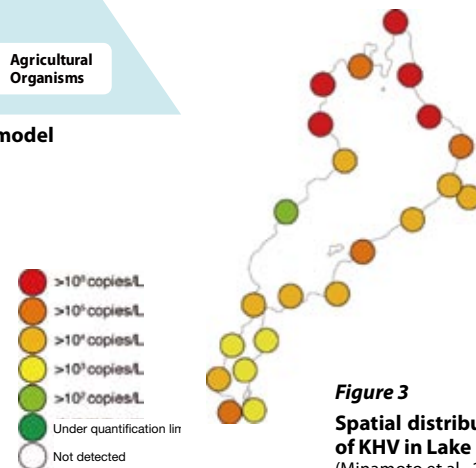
Agricultural Organisms

model

>10⁶ copies/L
>10⁵ copies/L
>10⁴ copies/L
>10³ copies/L
>10² copies/L
Under quantification lin
Not detected

*Figure 3*

**Spatial distribu of KHV in Lake**
(Minamoto et al. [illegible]